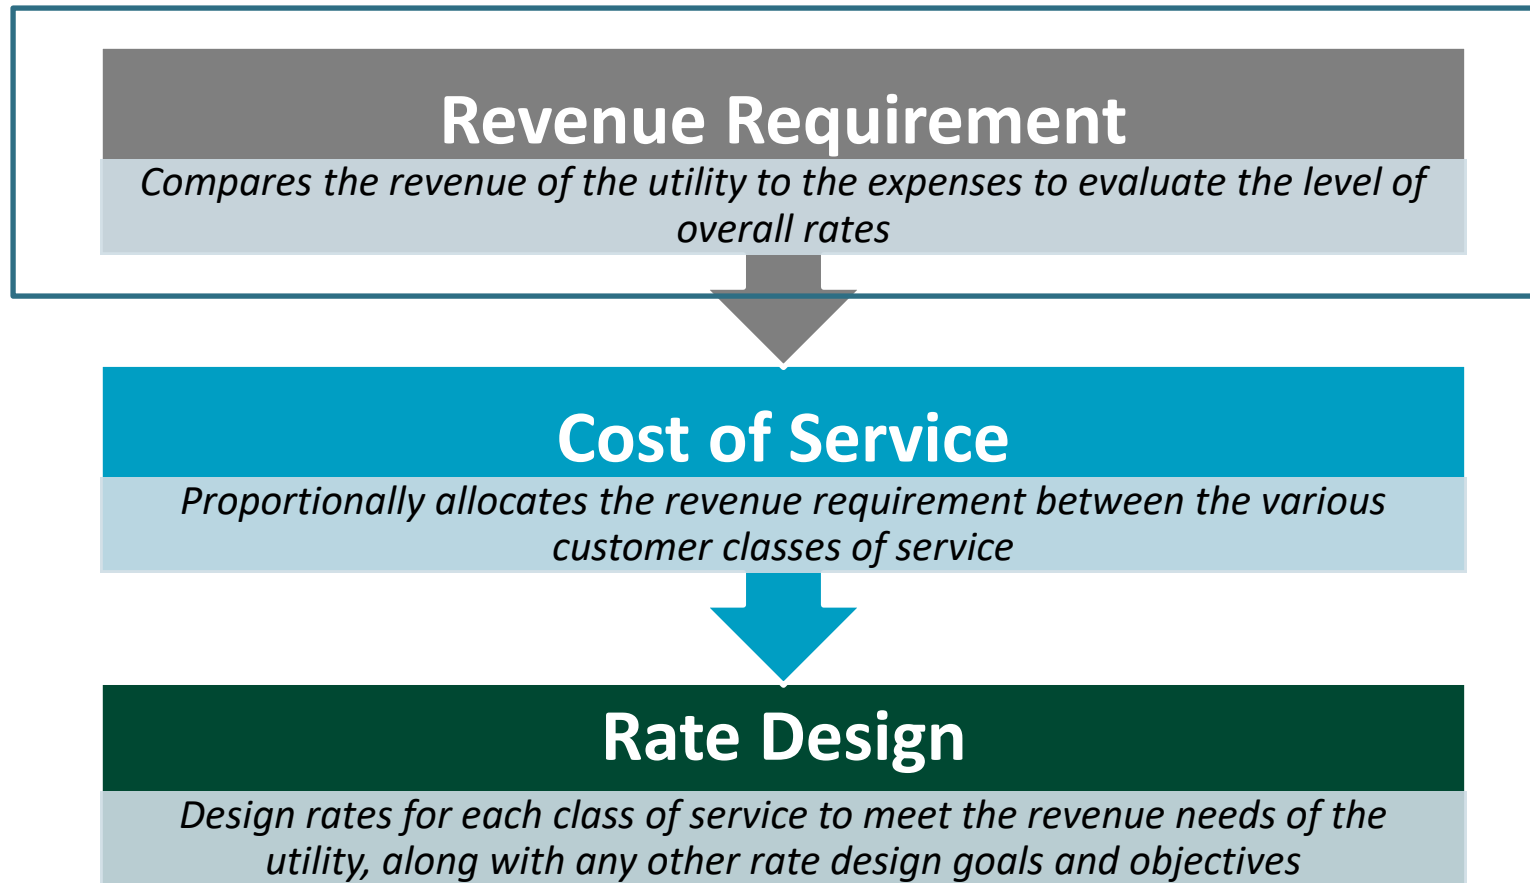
Revenue Requirement

*Compares the revenue of the utility to the expenses to evaluate the level of overall rates*

Cost of Service

*Proportionally allocates the revenue requirement between the various customer classes of service*

Rate Design

*Design rates for each class of service to meet the revenue needs of the utility, along with any other rate design goals and objectives*